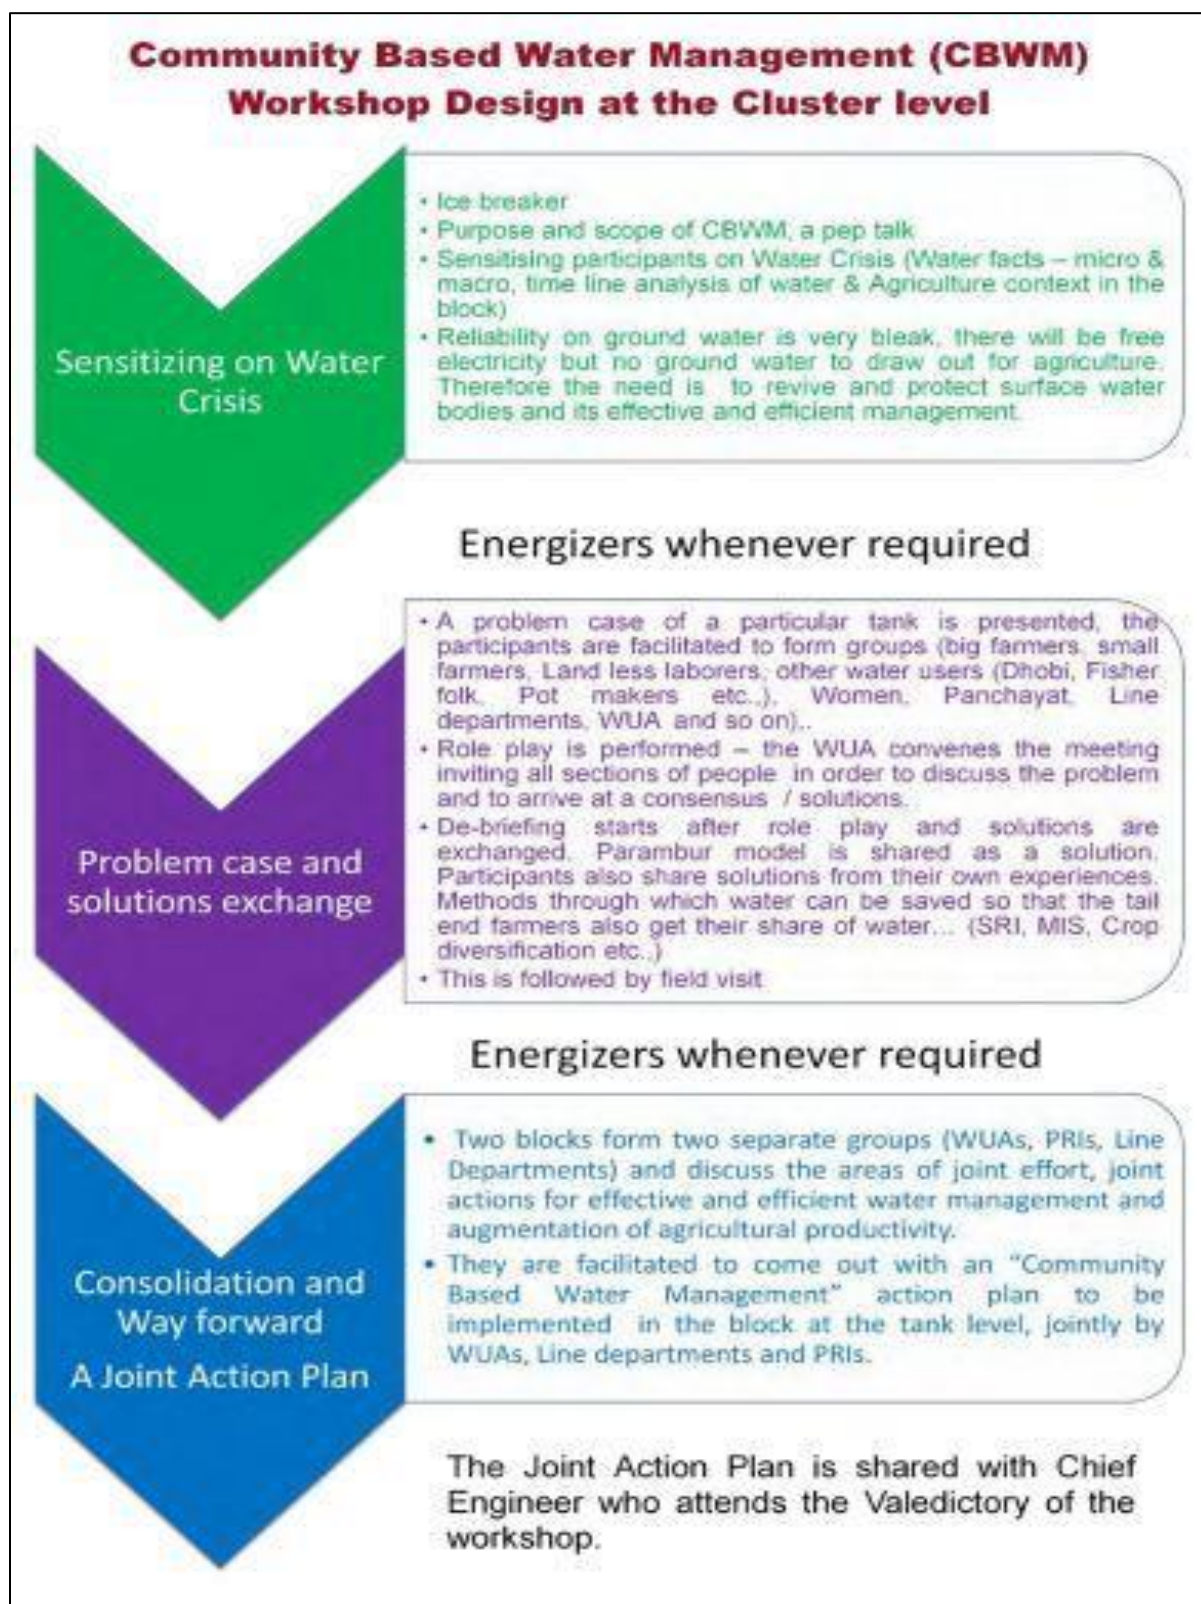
Community Based Water Management (CBWM)
Workshop Design at the Cluster level

Sensitizing on Water Crisis

• Ice breaker
• Purpose and scope of CBWM; a pep talk
• Sensitising participants on Water Crisis (Water facts – micro & macro, time line analysis of water & Agriculture context in the block)
• Reliability on ground water is very bleak, there will be free electricity but no ground water to draw out for agriculture. Therefore the need is to revive and protect surface water bodies and its effective and efficient management.

Energizers whenever required

Problem case and solutions exchange

• A problem case of a particular tank is presented, the participants are facilitated to form groups (big farmers, small farmers, Land less laborers, other water users (Dhobi, Fisher folk, Pot makers etc.,), Women, Panchayat, Line departments, WUA and so on)..
• Role play is performed – the WUA convenes the meeting inviting all sections of people in order to discuss the problem and to arrive at a consensus / solutions.
• De-briefing starts after role play and solutions are exchanged. Parambur model is shared as a solution. Participants also share solutions from their own experiences. Methods through which water can be saved so that the tail end farmers also get their share of water... (SRI, MIS, Crop diversification etc.)
• This is followed by field visit

Energizers whenever required

Consolidation and Way forward
A Joint Action Plan

• Two blocks form two separate groups (WUAs, PRIs, Line Departments) and discuss the areas of joint effort, joint actions for effective and efficient water management and augmentation of agricultural productivity.
• They are facilitated to come out with an "Community Based Water Management" action plan to be implemented in the block at the tank level, jointly by WUAs, Line departments and PRIs.

The Joint Action Plan is shared with Chief Engineer who attends the Valedictory of the workshop.